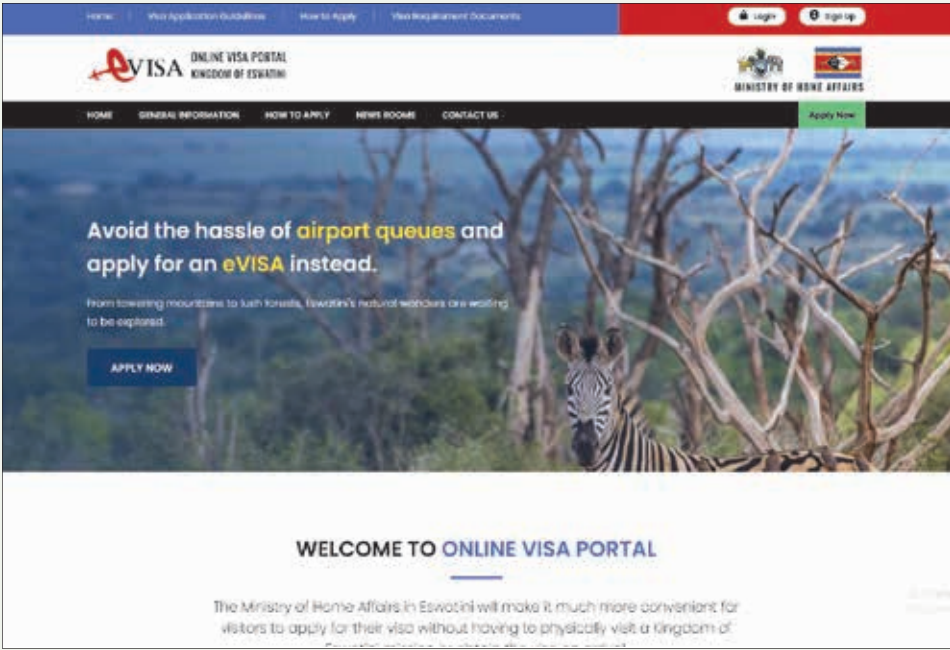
Home | Visa Application Guidelines | How to Apply | Visa Requirement Documents

Login

Sign Up

eVISA ONLINE VISA PORTAL KINGDOM OF ESWATINI

MINISTRY OF HOME AFFAIRS

HOME GENERAL INFORMATION HOW TO APPLY NEWS ROOMS CONTACT US

Apply Now

Avoid the hassle of airport queues and apply for an eVISA instead.

From towering mountains to lush forests, Eswatini's natural wonders are waiting to be explored.

APPLY NOW

WELCOME TO ONLINE VISA PORTAL

The Ministry of Home Affairs in Eswatini will make it much more convenient for visitors to apply for their visa without having to physically visit a Kingdom of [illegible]